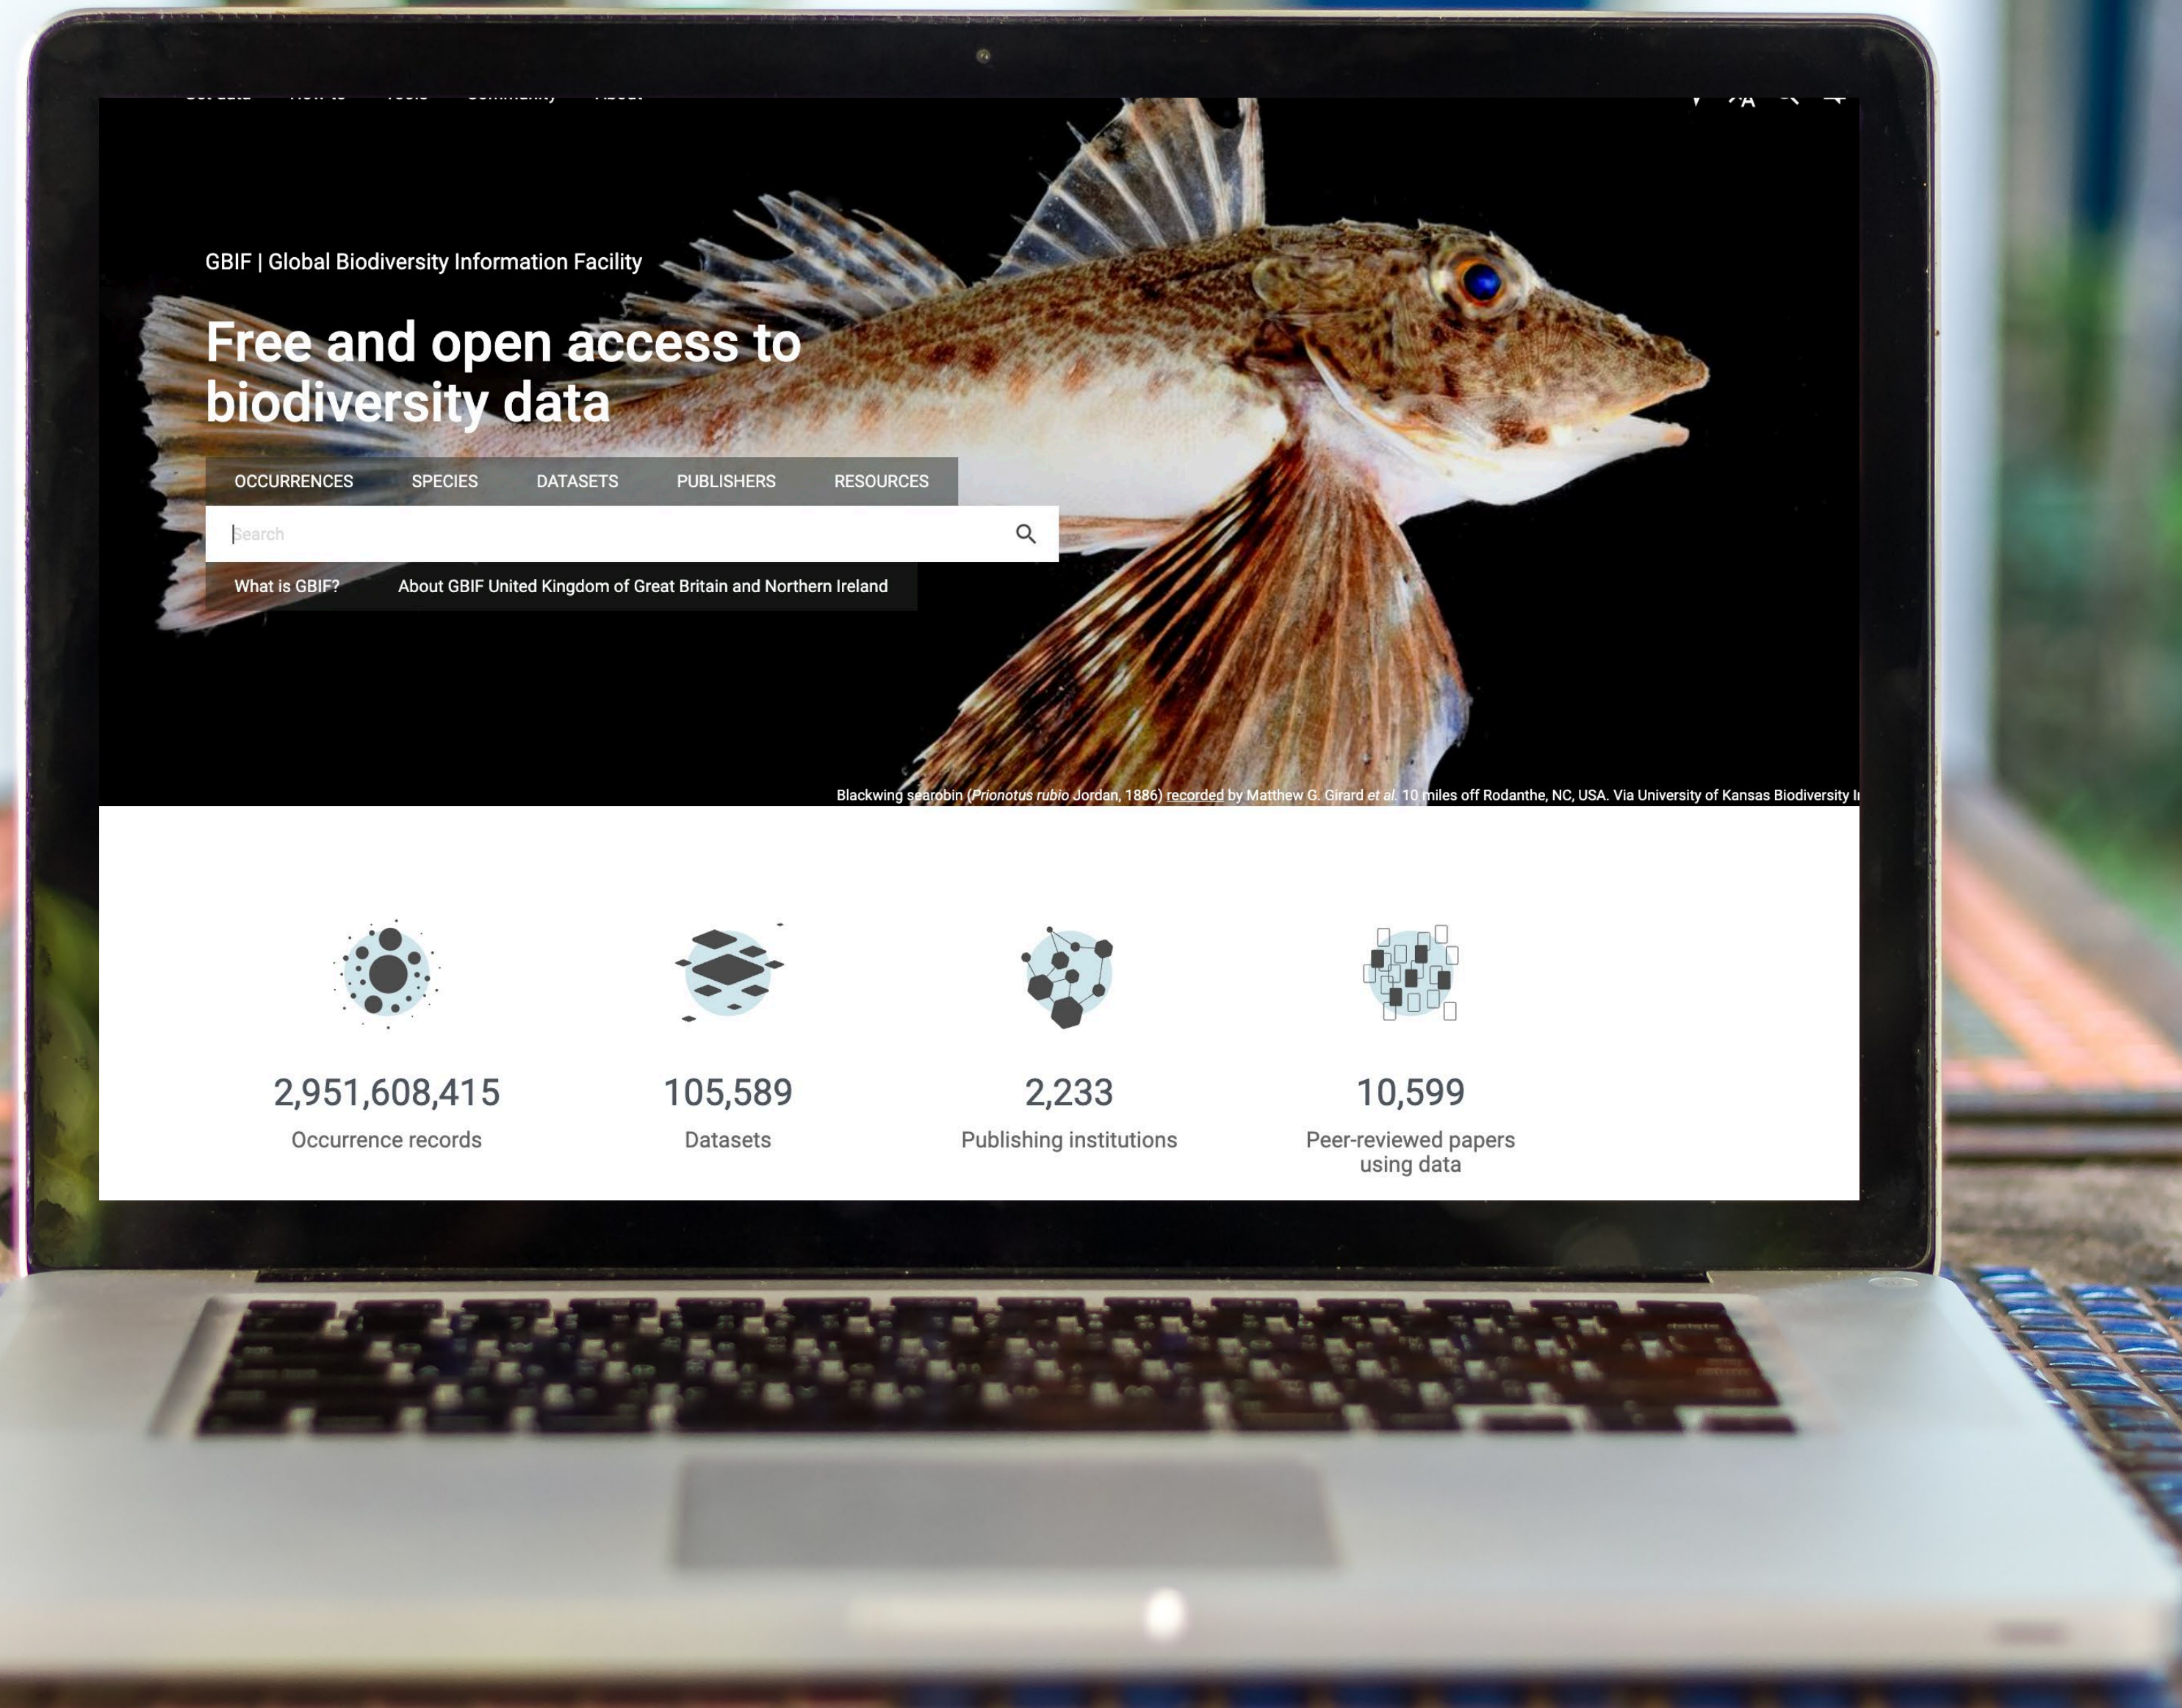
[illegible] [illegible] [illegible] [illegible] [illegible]

GBIF | Global Biodiversity Information Facility

Free and open access to biodiversity data

OCCURRENCES SPECIES DATASETS PUBLISHERS RESOURCES

Search

What is GBIF? About GBIF United Kingdom of Great Britain and Northern Ireland

Blackwing searobin (*Prionotus rubio* Jordan, 1886) recorded by Matthew G. Girard *et al.* 10 miles off Rodanthe, NC, USA. Via University of Kansas Biodiversity I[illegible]

2,951,608,415
Occurrence records

105,589
Datasets

2,233
Publishing institutions

10,599
Peer-reviewed papers using data